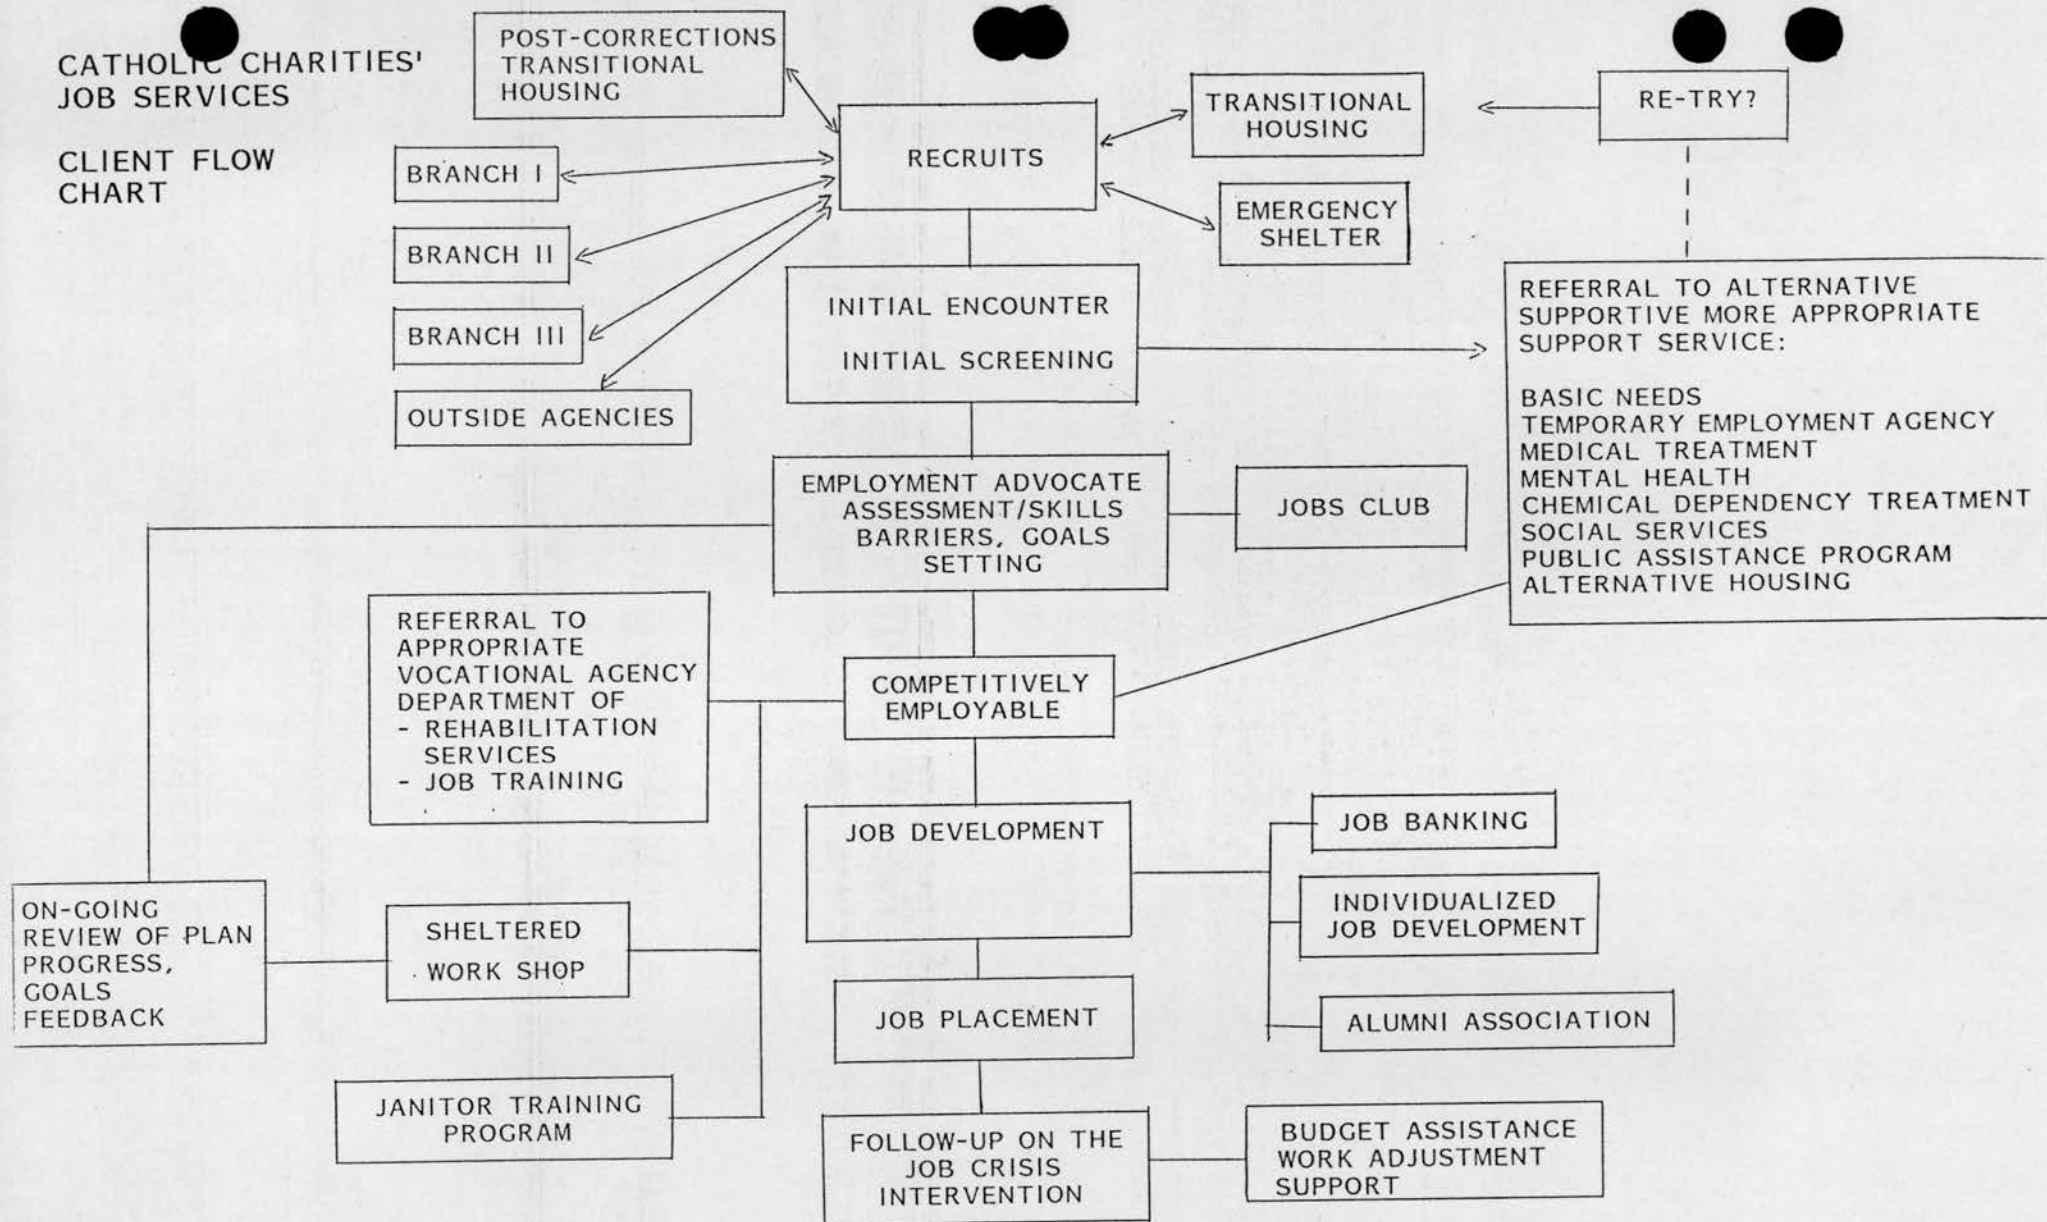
CATHOLIC CHARITIES' JOB SERVICES

CLIENT FLOW CHART

POST-CORRECTIONS TRANSITIONAL HOUSING

BRANCH I

BRANCH II

BRANCH III

OUTSIDE AGENCIES

RECRUITS

TRANSITIONAL HOUSING

EMERGENCY SHELTER

RE-TRY?

INITIAL ENCOUNTER

INITIAL SCREENING

REFERRAL TO ALTERNATIVE SUPPORTIVE MORE APPROPRIATE SUPPORT SERVICE:

BASIC NEEDS
TEMPORARY EMPLOYMENT AGENCY
MEDICAL TREATMENT
MENTAL HEALTH
CHEMICAL DEPENDENCY TREATMENT
SOCIAL SERVICES
PUBLIC ASSISTANCE PROGRAM
ALTERNATIVE HOUSING

EMPLOYMENT ADVOCATE ASSESSMENT/SKILLS BARRIERS, GOALS SETTING

JOBS CLUB

REFERRAL TO APPROPRIATE VOCATIONAL AGENCY DEPARTMENT OF
- REHABILITATION SERVICES
- JOB TRAINING

COMPETITIVELY EMPLOYABLE

JOB DEVELOPMENT

JOB BANKING

INDIVIDUALIZED JOB DEVELOPMENT

ALUMNI ASSOCIATION

ON-GOING REVIEW OF PLAN PROGRESS, GOALS FEEDBACK

SHELTERED WORK SHOP

JOB PLACEMENT

JANITOR TRAINING PROGRAM

FOLLOW-UP ON THE JOB CRISIS INTERVENTION

BUDGET ASSISTANCE WORK ADJUSTMENT SUPPORT